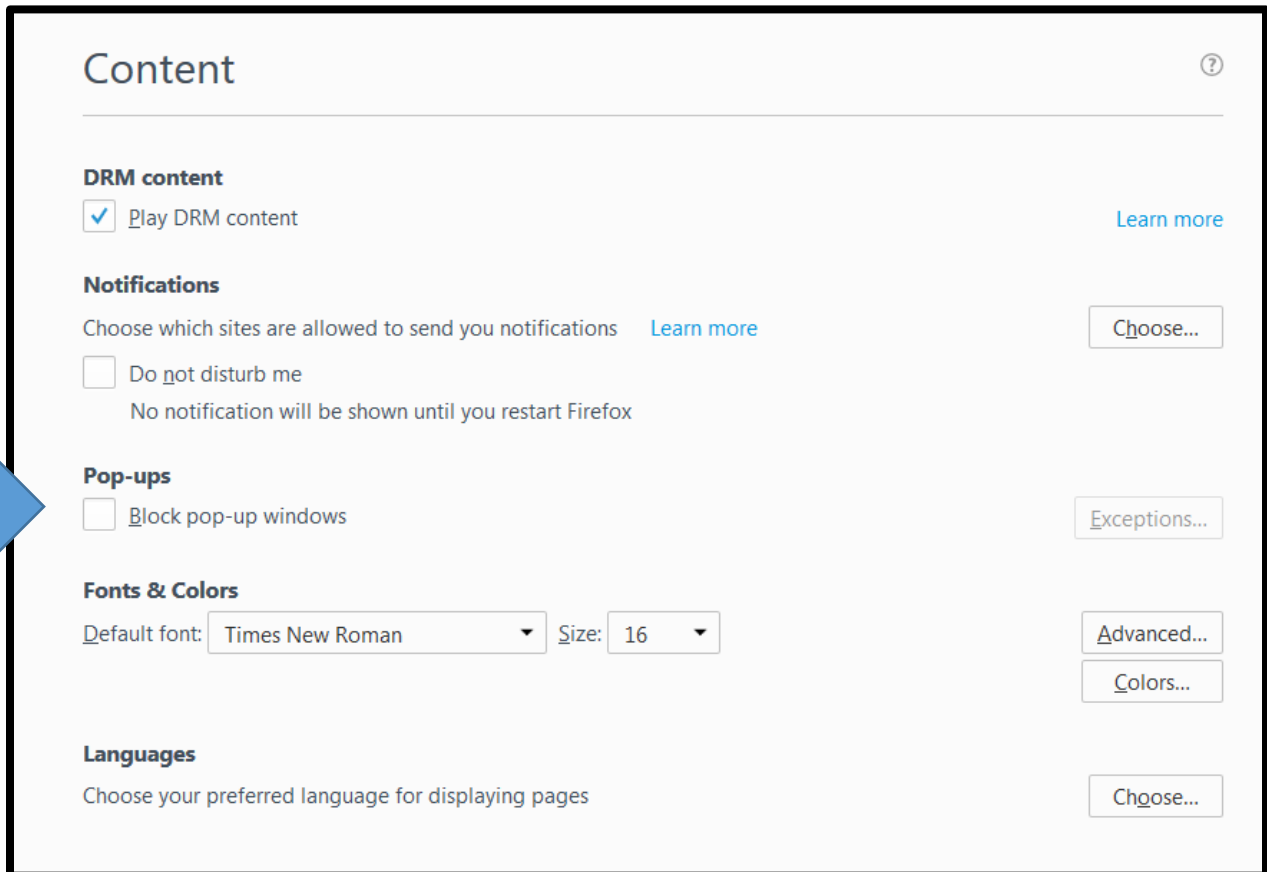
Content

?

DRM content

Play DRM content

Learn more

Notifications

Choose which sites are allowed to send you notifications Learn more

Choose...

Do not disturb me

No notification will be shown until you restart Firefox

Pop-ups

Block pop-up windows

Exceptions...

Fonts & Colors

Default font: Times New Roman Size: 16

Advanced...

Colors...

Languages

Choose your preferred language for displaying pages

Choose...